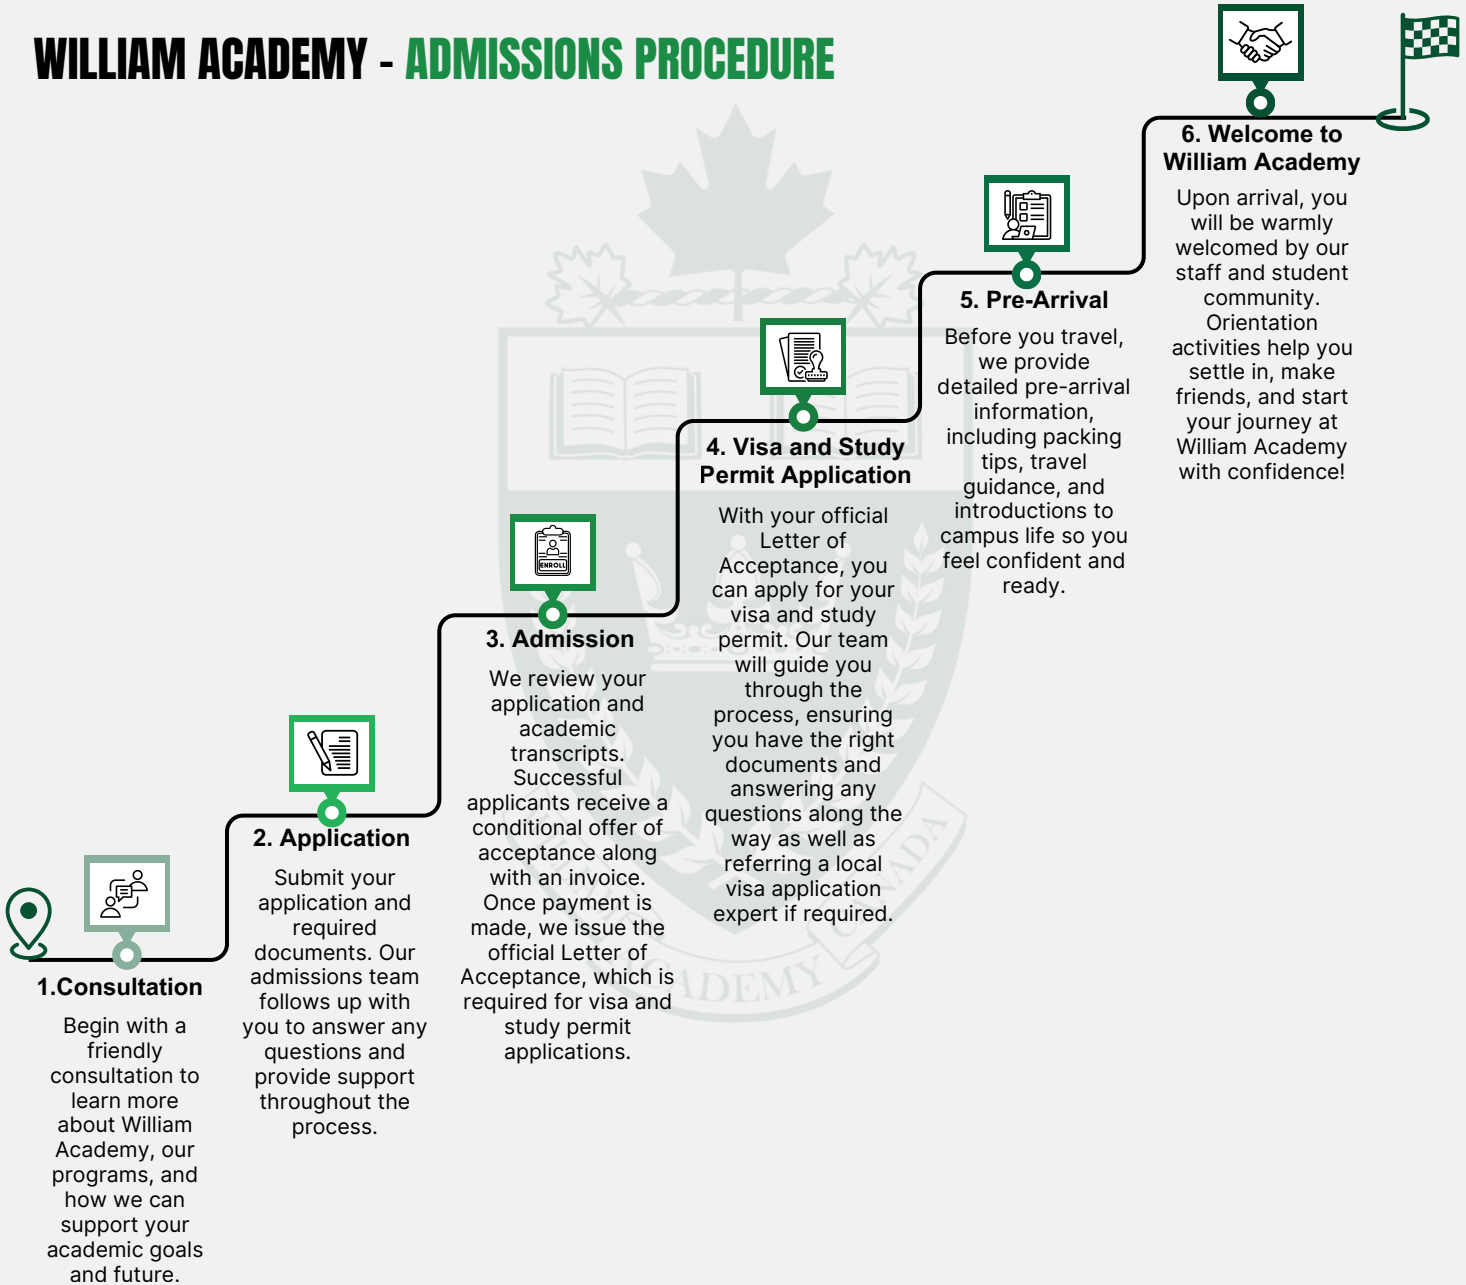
WILLIAM ACADEMY - ADMISSIONS PROCEDURE

1.Consultation

Begin with a friendly consultation to learn more about William Academy, our programs, and how we can support your academic goals and future.

2. Application

Submit your application and required documents. Our admissions team follows up with you to answer any questions and provide support throughout the process.

ENROLL

3. Admission

We review your application and academic transcripts. Successful applicants receive a conditional offer of acceptance along with an invoice. Once payment is made, we issue the official Letter of Acceptance, which is required for visa and study permit applications.

4. Visa and Study Permit Application

With your official Letter of Acceptance, you can apply for your visa and study permit. Our team will guide you through the process, ensuring you have the right documents and answering any questions along the way as well as referring a local visa application expert if required.

5. Pre-Arrival

Before you travel, we provide detailed pre-arrival information, including packing tips, travel guidance, and introductions to campus life so you feel confident and ready.

6. Welcome to William Academy

Upon arrival, you will be warmly welcomed by our staff and student community. Orientation activities help you settle in, make friends, and start your journey at William Academy with confidence!

ACADEMY CANADA